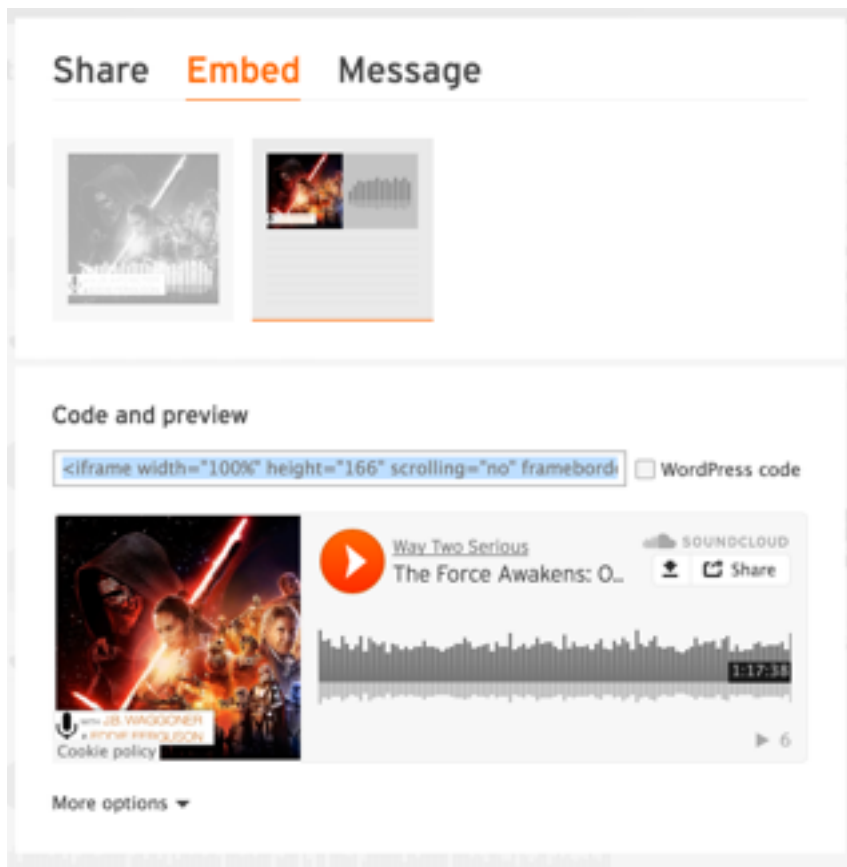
Share Embed Message

Code and preview

<iframe width="100%" height="166" scrolling="no" framebord

WordPress code

Way Two Serious

The Force Awakens: O...

SOUNDCLOUD

Share

1:17:38

WITH J.B. WAGGONER & EDDIE FERGUSON

Cookie policy

▶ 6

More options